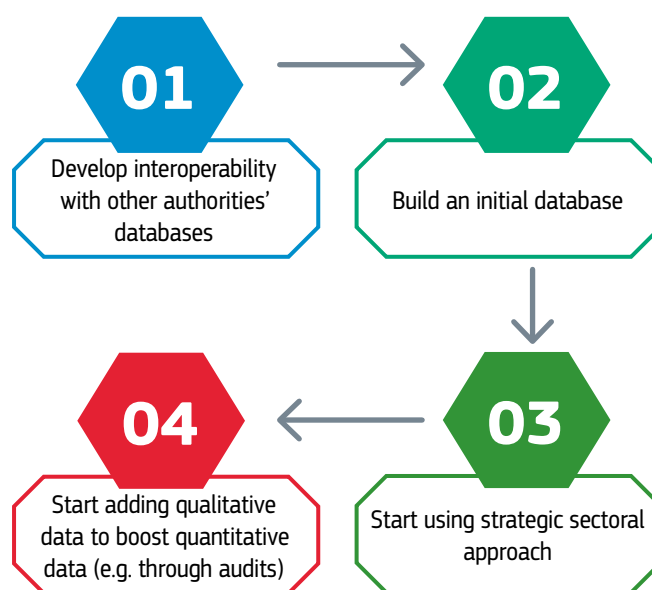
01

Develop interoperability with other authorities' databases

02

Build an initial database

03

Start using strategic sectoral approach

04

Start adding qualitative data to boost quantitative data (e.g. through audits)